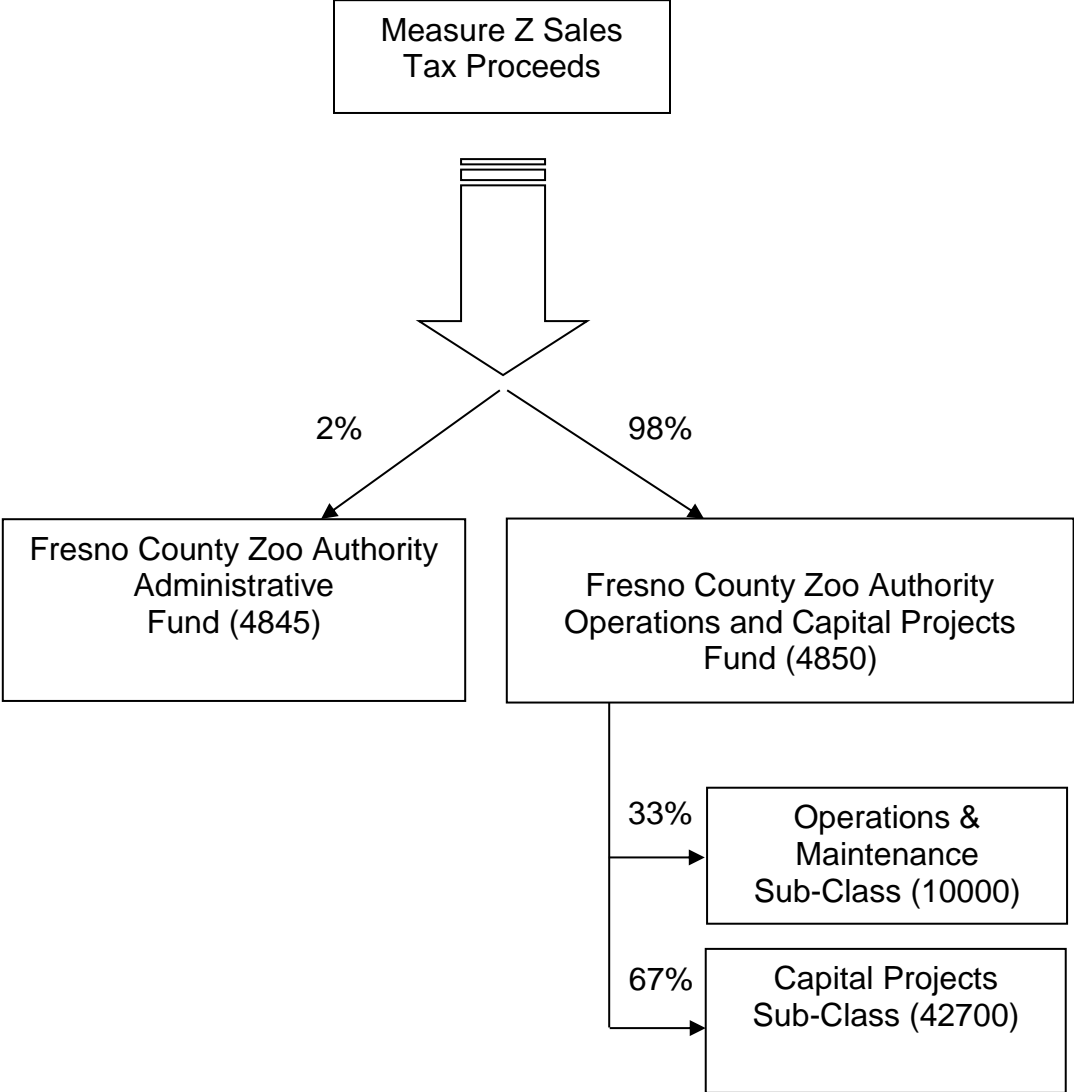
Measure Z Sales
Tax Proceeds

2%

98%

Fresno County Zoo Authority
Administrative
Fund (4845)

Fresno County Zoo Authority
Operations and Capital Projects
Fund (4850)

33%

Operations &
Maintenance
Sub-Class (10000)

67%

Capital Projects
Sub-Class (42700)